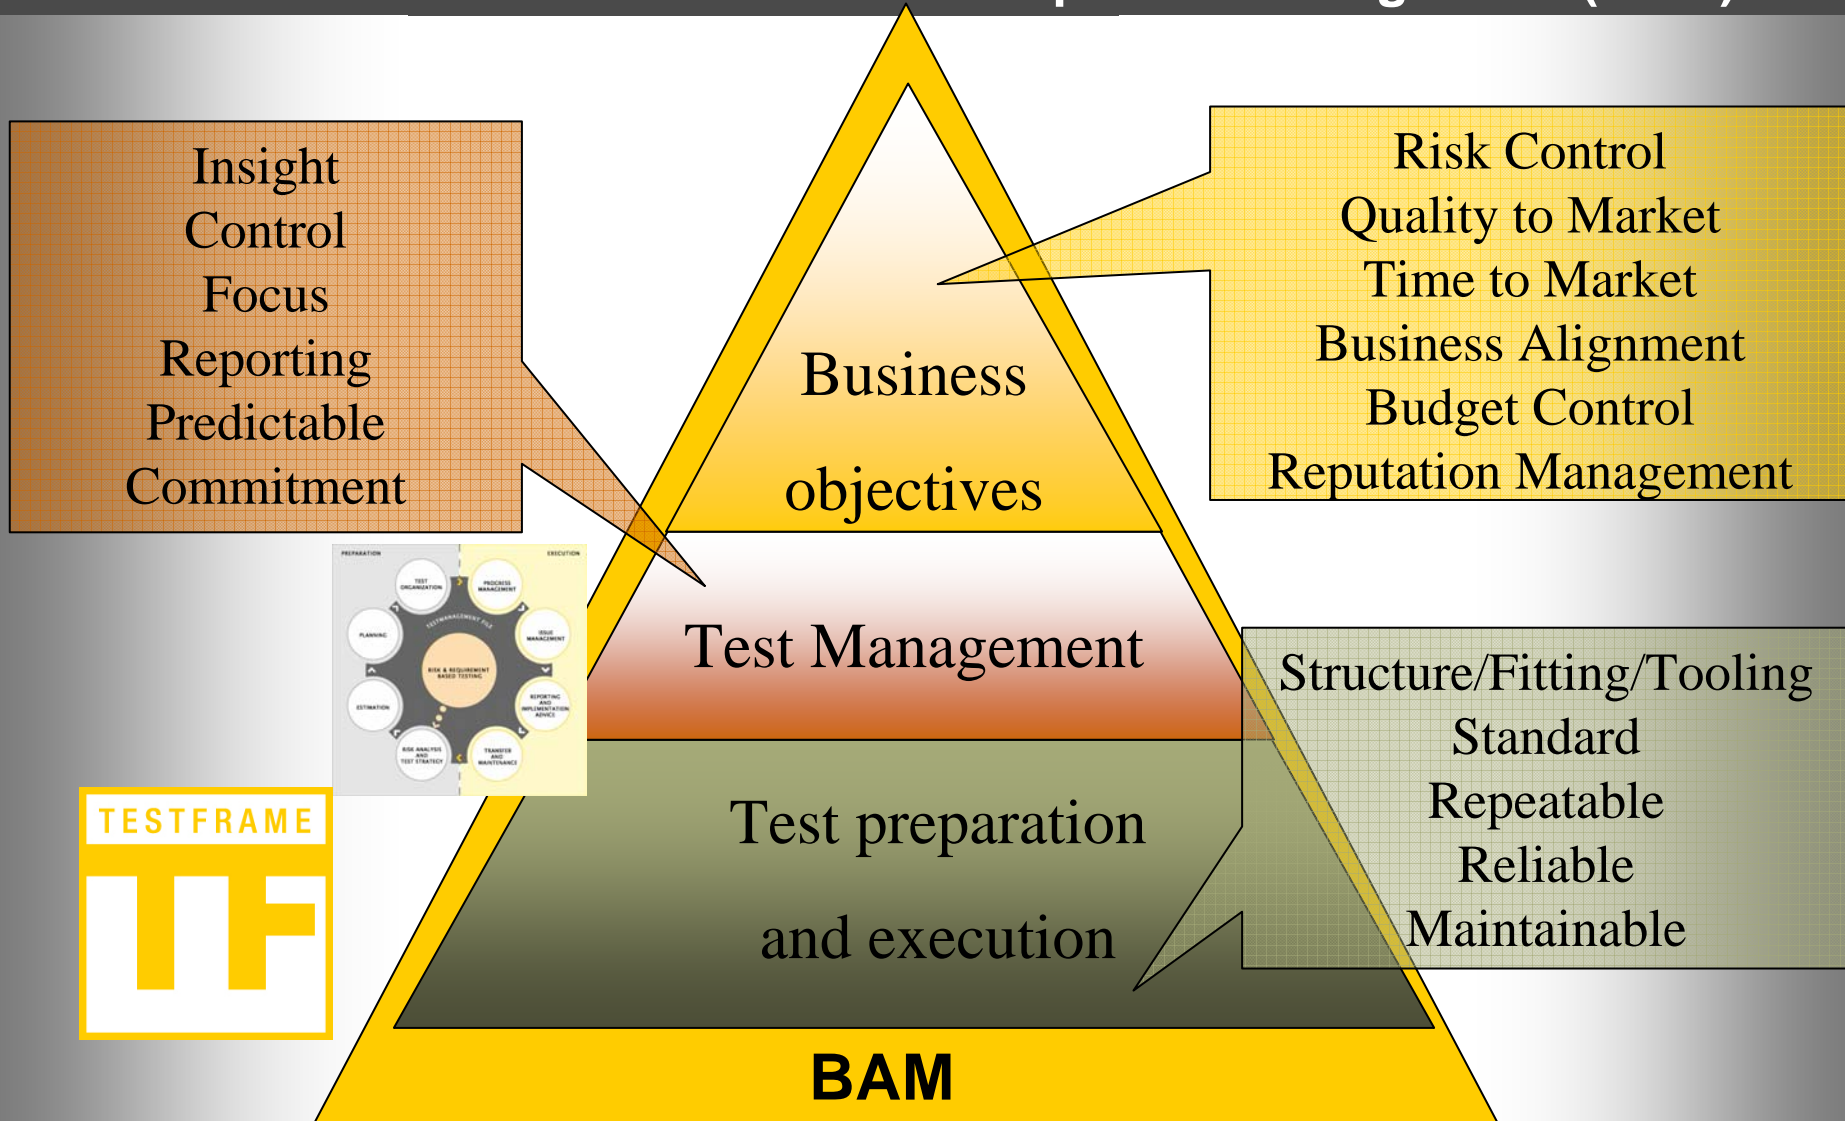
Insight
Control
Focus
Reporting
Predictable
Commitment

Business objectives

Risk Control
Quality to Market
Time to Market
Business Alignment
Budget Control
Reputation Management

PREPARATION
EXECUTION
TEST ORGANIZATION
PROCESS MANAGEMENT
PLANNING
ISSUE MANAGEMENT
TESTMANAGEMENT FILE
RISK & REQUIREMENT BASED TESTING
ESTIMATION
REPORTING AND IMPLEMENTATION ADVICE
RISK ANALYSIS AND TEST STRATEGY
TRANSFER AND MAINTENANCE

Test Management

Structure/Fitting/Tooling
Standard
Repeatable
Reliable
Maintainable

TESTFRAME

Test preparation and execution

BAM